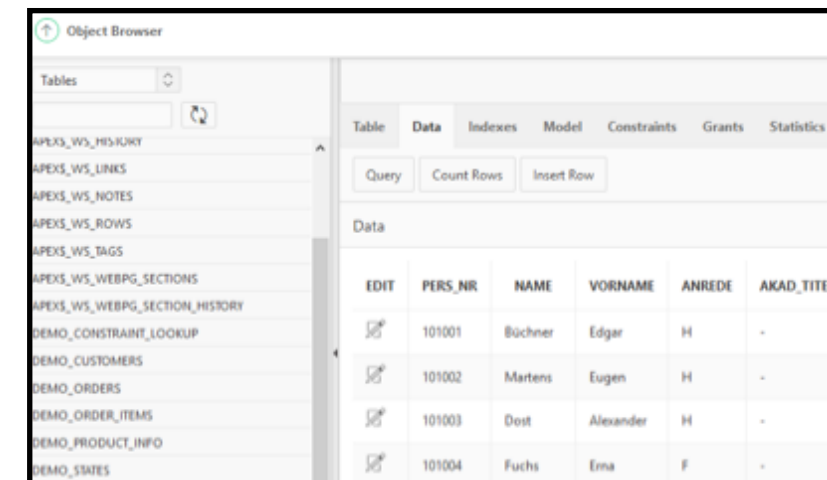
Object Browser

Tables

APEX$_WS_HISTORY
APEX$_WS_LINKS
APEX$_WS_NOTES
APEX$_WS_ROWS
APEX$_WS_TAGS
APEX$_WS_WEBPG_SECTIONS
APEX$_WS_WEBPG_SECTION_HISTORY
DEMO_CONSTRAINT_LOOKUP
DEMO_CUSTOMERS
DEMO_ORDERS
DEMO_ORDER_ITEMS
DEMO_PRODUCT_INFO
DEMO_STATES

Table | Data | Indexes | Model | Constraints | Grants | Statistics

Query | Count Rows | Insert Row

Data

| EDIT | PERS_NR | NAME | VORNAME | ANREDE | AKAD_TITE |
|---|---|---|---|---|---|
| | 101001 | Büchner | Edgar | H | - |
| | 101002 | Martens | Eugen | H | - |
| | 101003 | Dost | Alexander | H | - |
| | 101004 | Fuchs | Erna | F | - |